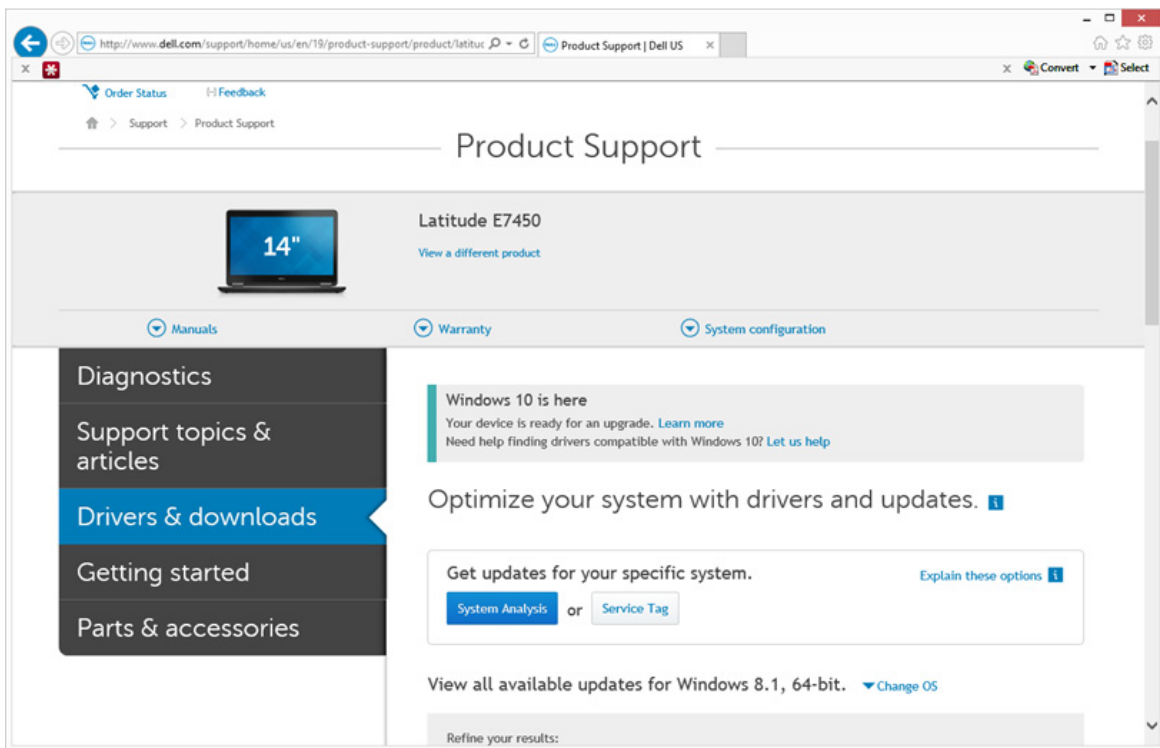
http://www.dell.com/support/home/us/en/19/product-support/product/latituc

Product Support | Dell US

Convert Select

Order Status Feedback

Support > Product Support

Product Support

14"

Latitude E7450

View a different product

Manuals Warranty System configuration

Diagnostics

Support topics & articles

Drivers & downloads

Getting started

Parts & accessories

Windows 10 is here

Your device is ready for an upgrade. Learn more

Need help finding drivers compatible with Windows 10? Let us help

Optimize your system with drivers and updates.

Get updates for your specific system.

Explain these options

System Analysis or Service Tag

View all available updates for Windows 8.1, 64-bit. Change OS

Refine your results: